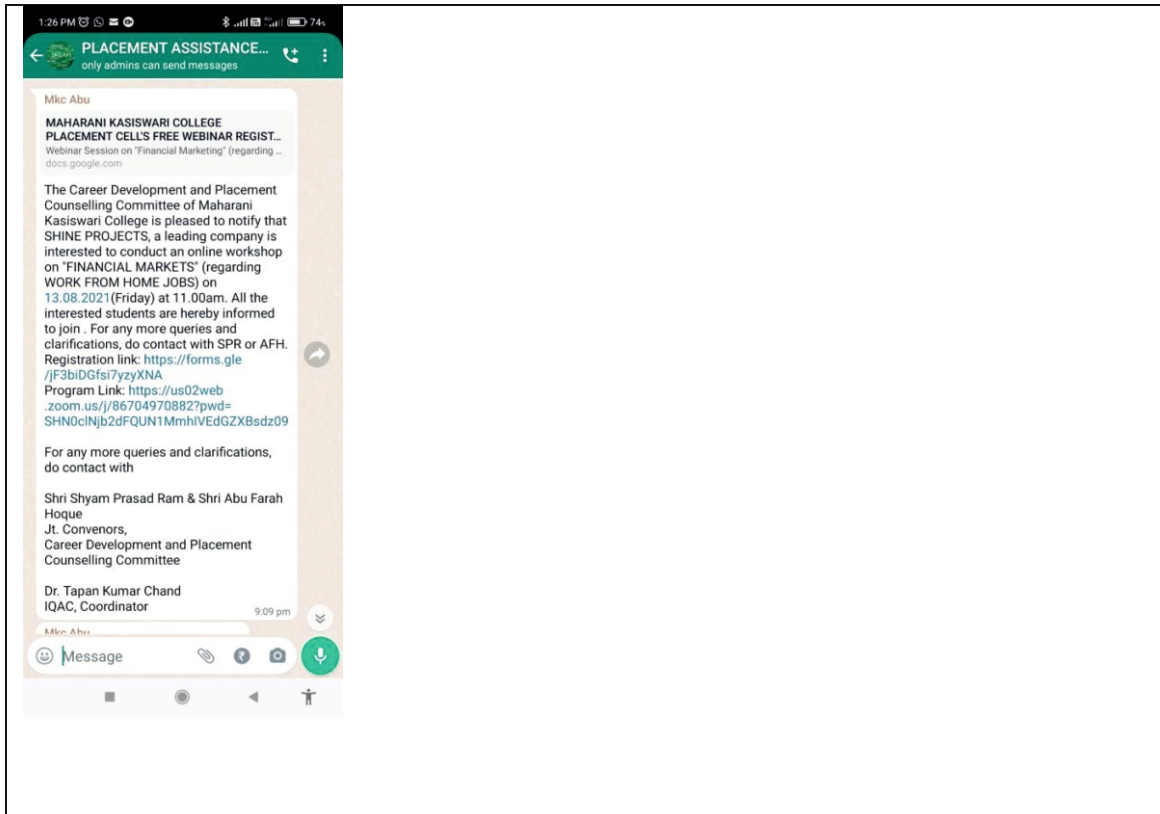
1:26 PM 74

PLACEMENT ASSISTANCE...
only admins can send messages

Mkc Abu

MAHARANI KASISWARI COLLEGE PLACEMENT CELL'S FREE WEBINAR REGIST...
Webinar Session on "Financial Marketing" (regarding ...
docs.google.com

The Career Development and Placement Counselling Committee of Maharani Kasiswari College is pleased to notify that SHINE PROJECTS, a leading company is interested to conduct an online workshop on "FINANCIAL MARKETS" (regarding WORK FROM HOME JOBS) on 13.08.2021(Friday) at 11.00am. All the interested students are hereby informed to join . For any more queries and clarifications, do contact with SPR or AFH.
Registration link: https://forms.gle/jF3biDGfsi7yzyXNA
Program Link: https://us02web.zoom.us/j/86704970882?pwd=SHN0clNjb2dFQUN1MmhlVEdGZXBsdz09

For any more queries and clarifications, do contact with

Shri Shyam Prasad Ram & Shri Abu Farah Hoque
Jt. Convenors,
Career Development and Placement Counselling Committee

Dr. Tapan Kumar Chand
IQAC, Coordinator
9:09 pm

Mkc Abu

Message